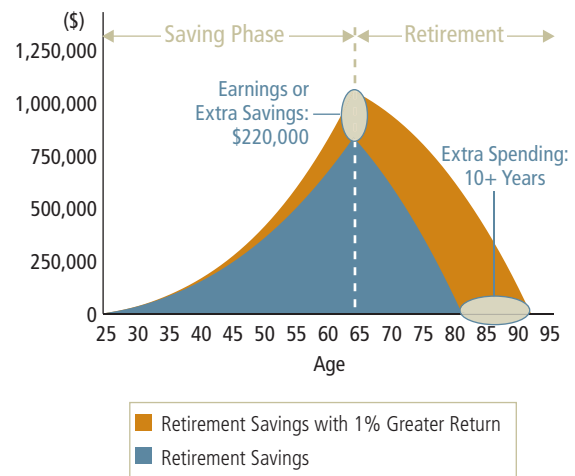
($)

Saving Phase

Retirement

1,250,000

1,000,000

750,000

500,000

250,000

0

Earnings or Extra Savings: $220,000

Extra Spending: 10+ Years

25 30 35 40 45 50 55 60 65 70 75 80 85 90 95

Age

Retirement Savings with 1% Greater Return

Retirement Savings